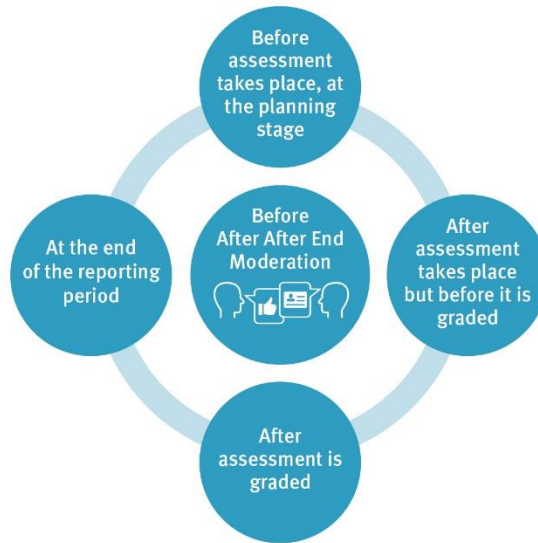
Before assessment takes place, at the planning stage

At the end of the reporting period

Before After After End Moderation

After assessment takes place but before it is graded

After assessment is graded